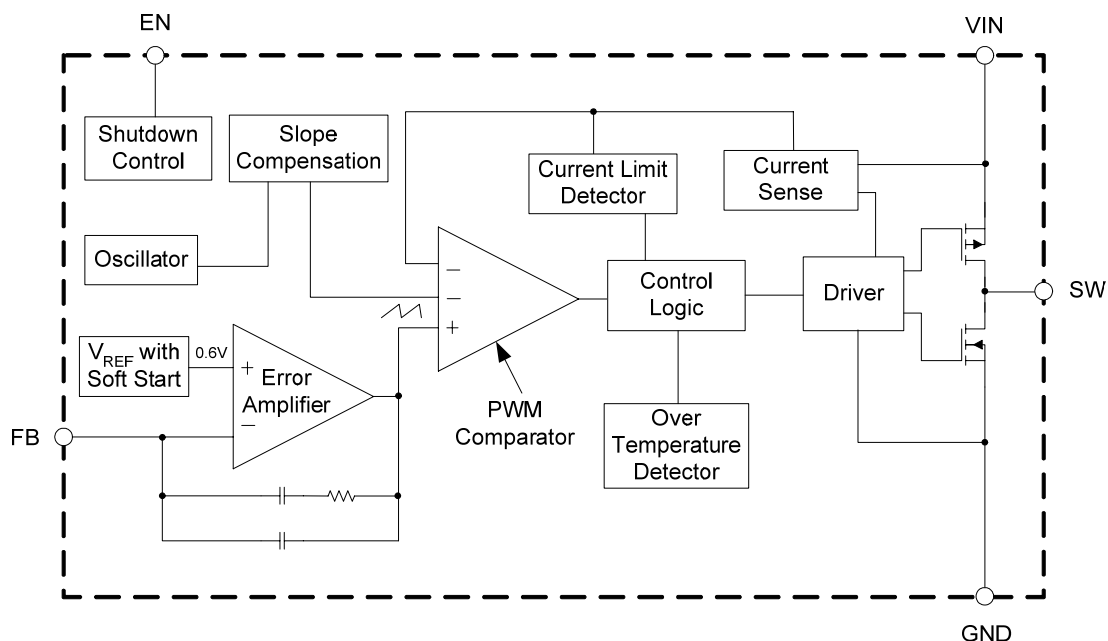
EN

VIN

Shutdown Control

Slope Compensation

Current Limit Detector

Current Sense

Oscillator

−

−

+

Control Logic

Driver

SW

$V_{REF}$ with Soft Start

0.6V

+

Error Amplifier

−

PWM Comparator

FB

Over Temperature Detector

GND